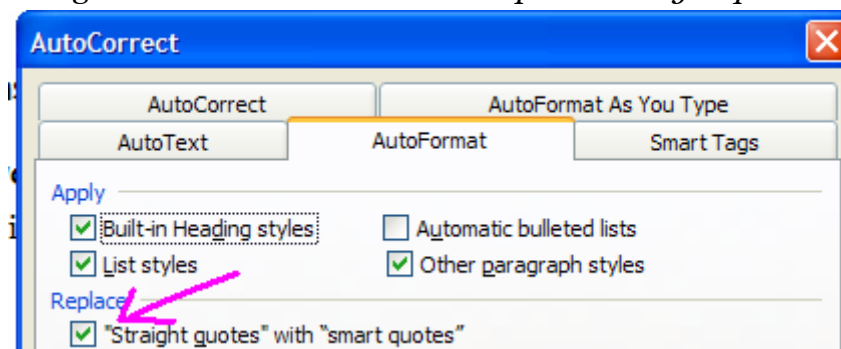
AutoCorrect

AutoCorrect
AutoFormat As You Type
AutoText
AutoFormat
Smart Tags

Apply
Built-in Heading styles
Automatic bulleted lists
List styles
Other paragraph styles
Replace
"Straight quotes" with “smart quotes”